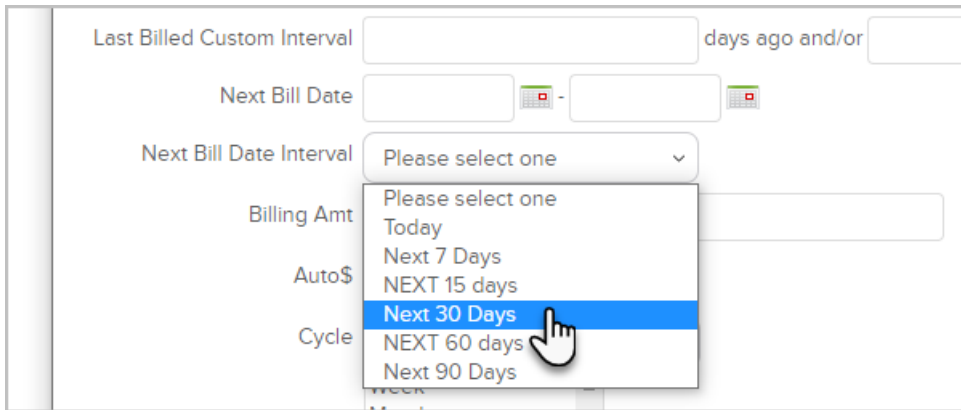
Last Billed Custom Interval days ago and/or

Next Bill Date -

Next Bill Date Interval Please select one

Billing Amt

Auto$

Cycle

Please select one
Today
Next 7 Days
NEXT 15 days
Next 30 Days
NEXT 60 days
Next 90 Days

Week
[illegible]